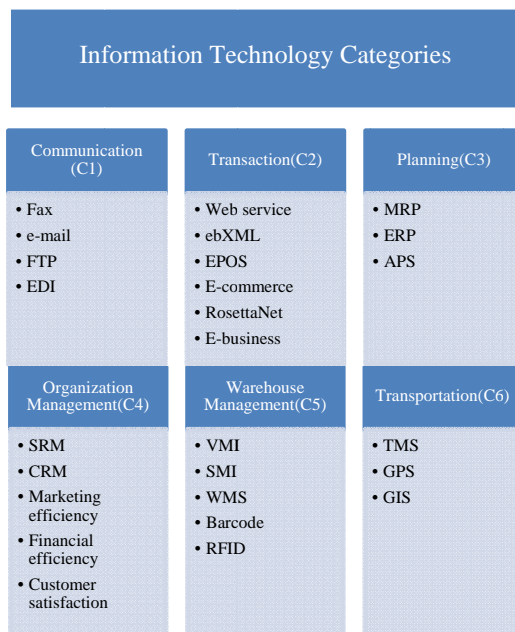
Information Technology Categories

Communication (C1)
• Fax
• e-mail
• FTP
• EDI

Transaction(C2)
• Web service
• ebXML
• EPOS
• E-commerce
• RosettaNet
• E-business

Planning(C3)
• MRP
• ERP
• APS

Organization Management(C4)
• SRM
• CRM
• Marketing efficiency
• Financial efficiency
• Customer satisfaction

Warehouse Management(C5)
• VMI
• SMI
• WMS
• Barcode
• RFID

Transportation(C6)
• TMS
• GPS
• GIS